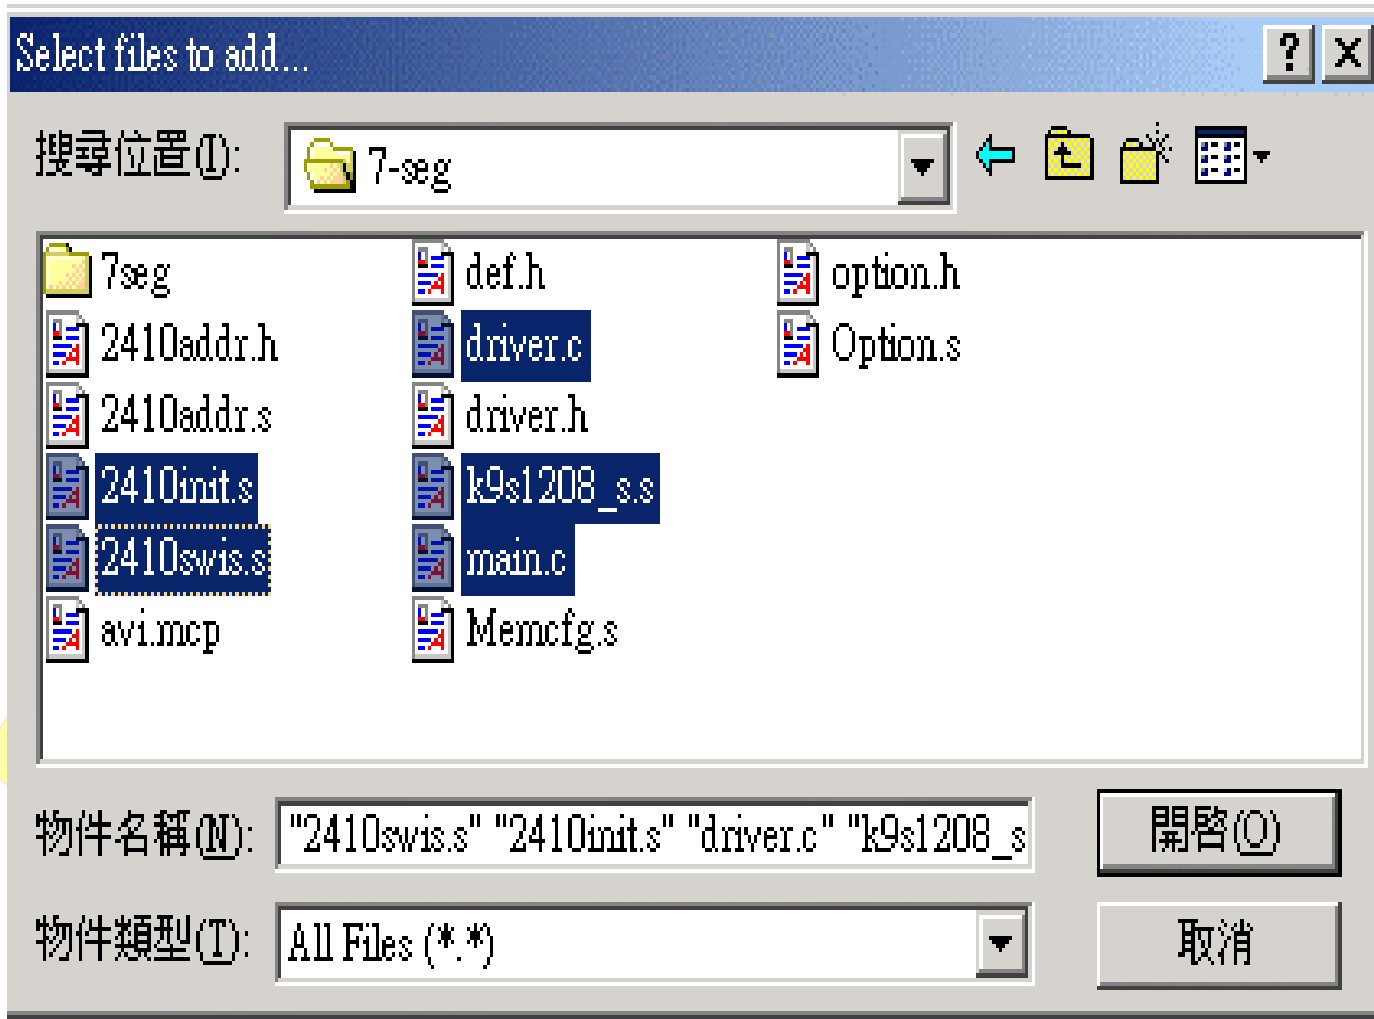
Select files to add...

?

X

搜尋位置(I):

7-seg

7seg

2410addr.h

2410addr.s

2410init.s

2410swis.s

avi.mcp

def.h

driver.c

driver.h

k9s1208_s.s

main.c

Memcfg.s

option.h

Option.s

物件名稱(N):

"2410swis.s" "2410init.s" "driver.c" "k9s1208_s

開啟(O)

物件類型(T):

All Files (*.*)

取消